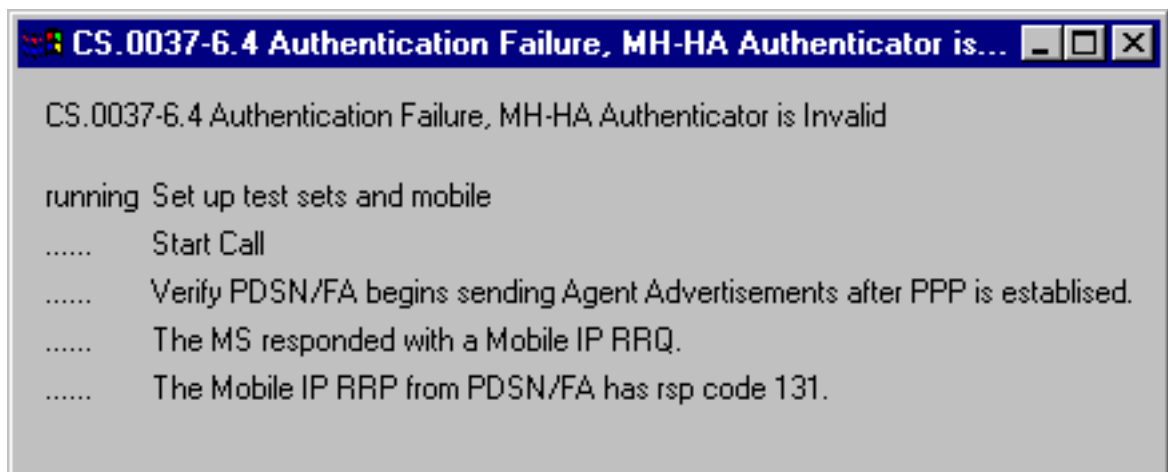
CS.0037-6.4 Authentication Failure, MH-HA Authenticator is...

CS.0037-6.4 Authentication Failure, MH-HA Authenticator is Invalid

running Set up test sets and mobile
...... Start Call
...... Verify PDSN/FA begins sending Agent Advertisements after PPP is establised.
...... The MS responded with a Mobile IP RRQ.
...... The Mobile IP RRP from PDSN/FA has rsp code 131.